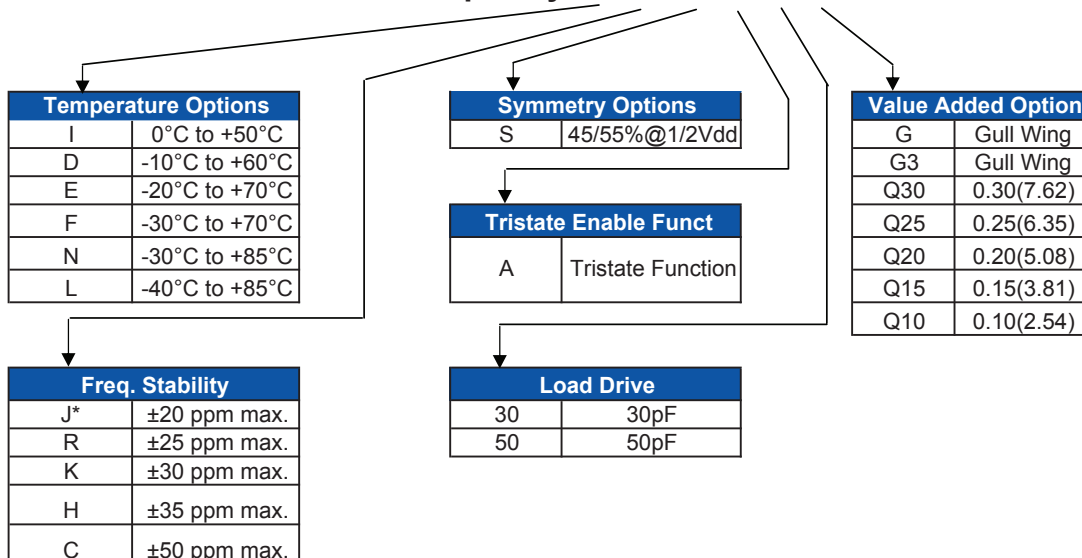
| Temperature Options | |
|---|---|
| I | 0°C to +50°C |
| D | -10°C to +60°C |
| E | -20°C to +70°C |
| F | -30°C to +70°C |
| N | -30°C to +85°C |
| L | -40°C to +85°C |

| Symmetry Options | |
|---|---|
| S | 45/55%@1/2Vdd |

| Value Added Option | |
|---|---|
| G | Gull Wing |
| G3 | Gull Wing |
| Q30 | 0.30(7.62) |
| Q25 | 0.25(6.35) |
| Q20 | 0.20(5.08) |
| Q15 | 0.15(3.81) |
| Q10 | 0.10(2.54) |

| Tristate Enable Funct | |
|---|---|
| A | Tristate Function |

| Freq. Stability | |
|---|---|
| J* | ±20 ppm max. |
| R | ±25 ppm max. |
| K | ±30 ppm max. |
| H | ±35 ppm max. |
| C | ±50 ppm max. |

| Load Drive | |
|---|---|
| 30 | 30pF |
| 50 | 50pF |